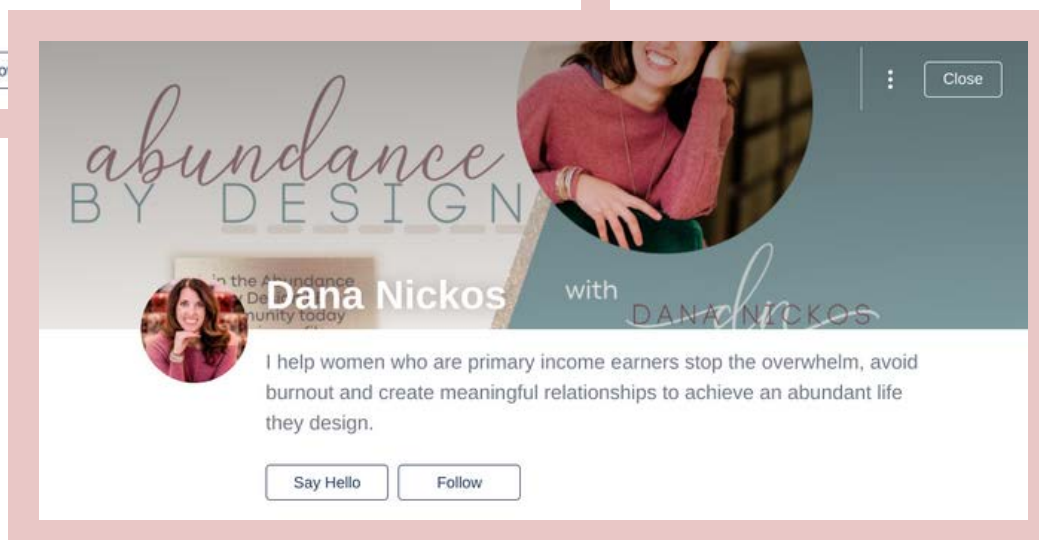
Close

abundance
BY DESIGN

in the Abundance
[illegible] De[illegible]
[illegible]munity today

Dana Nickos

with
DANA NICKOS

I help women who are primary income earners stop the overwhelm, avoid burnout and create meaningful relationships to achieve an abundant life they design.

Say Hello
Follow